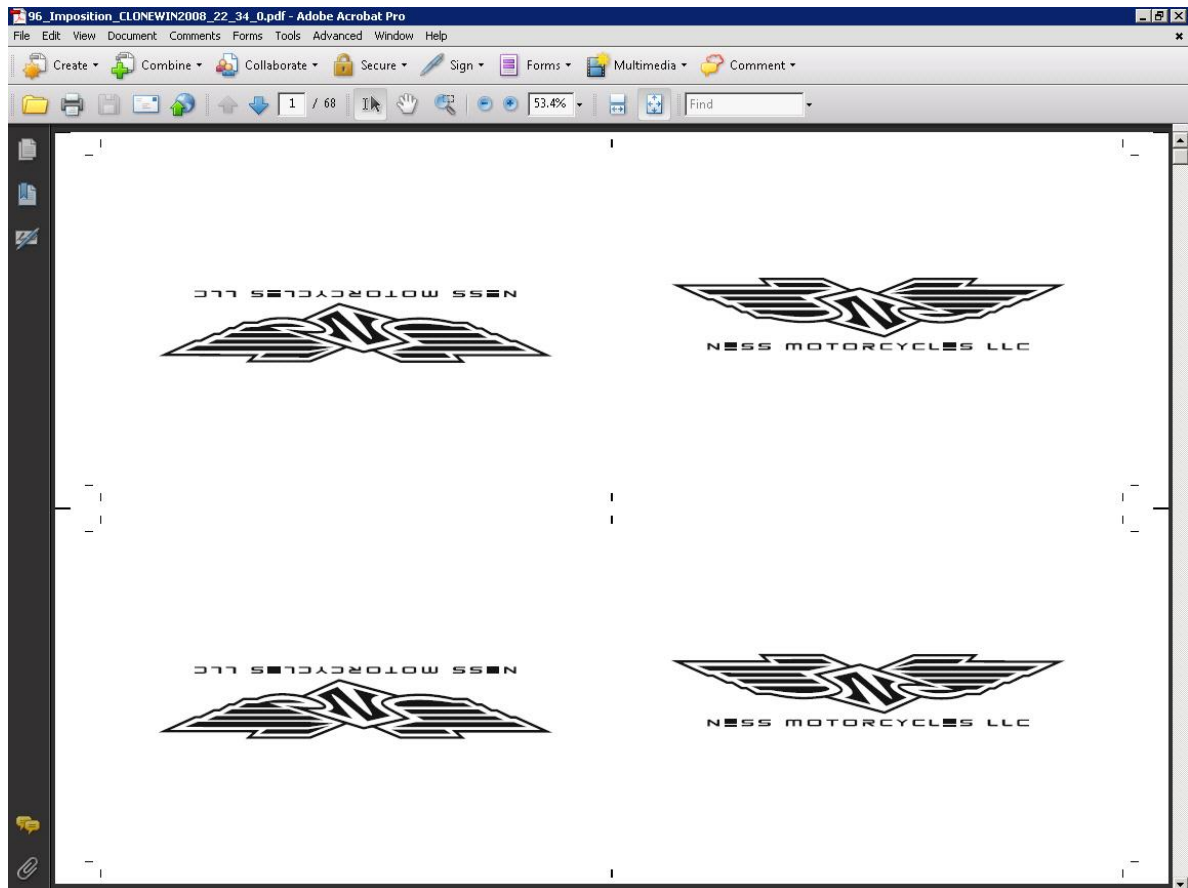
96_Imposition_CLONEWIN2008_22_34_0.pdf - Adobe Acrobat Pro

File Edit View Document Comments Forms Tools Advanced Window Help

Create Combine Collaborate Secure Sign Forms Multimedia Comment

1 / 68 53.4% Find

NESS MOTORCYCLES LLC

NESS MOTORCYCLES LLC

NESS MOTORCYCLES LLC

NESS MOTORCYCLES LLC